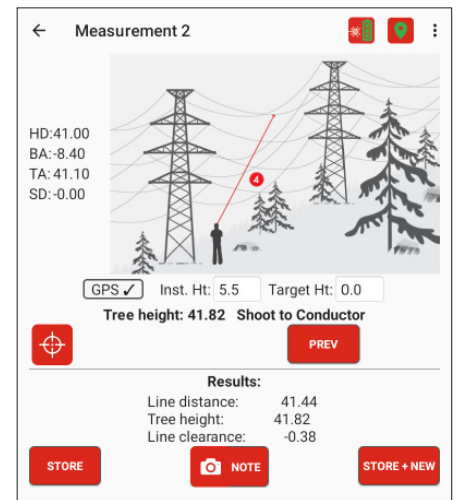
Measurement 2

HD:41.00
BA:-8.40
TA: 41.10
SD:-0.00

4

GPS ✓ Inst. Ht: 5.5 Target Ht: 0.0

Tree height: 41.82 Shoot to Conductor

PREV

Results:

Line distance: 41.44
Tree height: 41.82
Line clearance: -0.38

STORE

NOTE

STORE + NEW